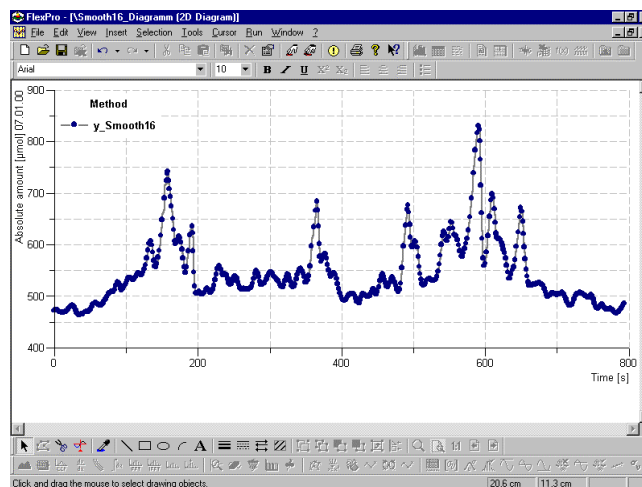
FlexPro - [\Smooth16_Diagramm (2D Diagram)]

File Edit View Insert Selection Tools Cursor Run Window ?

Arial 10 B I U $X^2$ $X_2$

Method

y_Smooth16

Absolute amount [µmol] 07.01.00

900

800

700

600

500

400

0 200 400 600 800

Time [s]

Click and drag the mouse to select drawing objects.

20.6 cm 11.3 cm